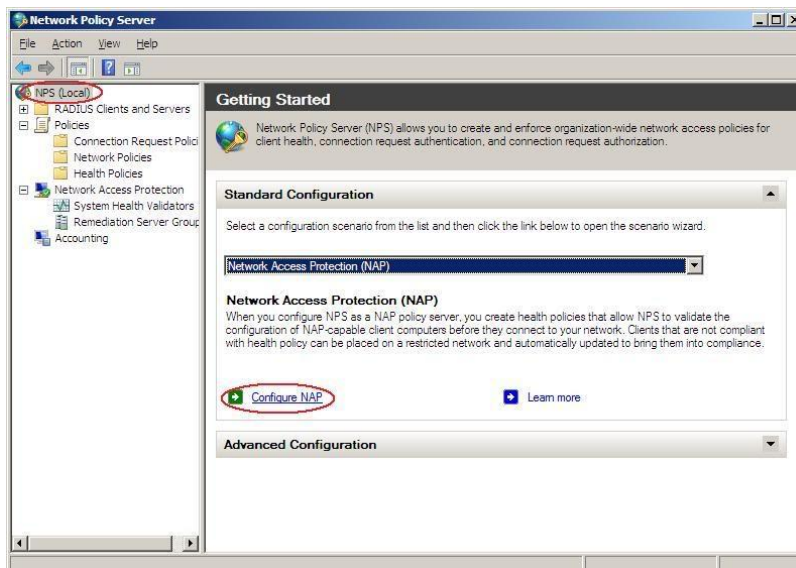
Network Policy Server

File Action View Help

NPS (Local)
RADIUS Clients and Servers
Policies
Connection Request Polici
Network Policies
Health Policies
Network Access Protection
System Health Validators
Remediation Server Grou
Accounting

Getting Started

Network Policy Server (NPS) allows you to create and enforce organization-wide network access policies for client health, connection request authentication, and connection request authorization.

Standard Configuration

Select a configuration scenario from the list and then click the link below to open the scenario wizard.

Network Access Protection (NAP)

Network Access Protection (NAP)

When you configure NPS as a NAP policy server, you create health policies that allow NPS to validate the configuration of NAP-capable client computers before they connect to your network. Clients that are not compliant with health policy can be placed on a restricted network and automatically updated to bring them into compliance.

Configure NAP

Learn more

Advanced Configuration